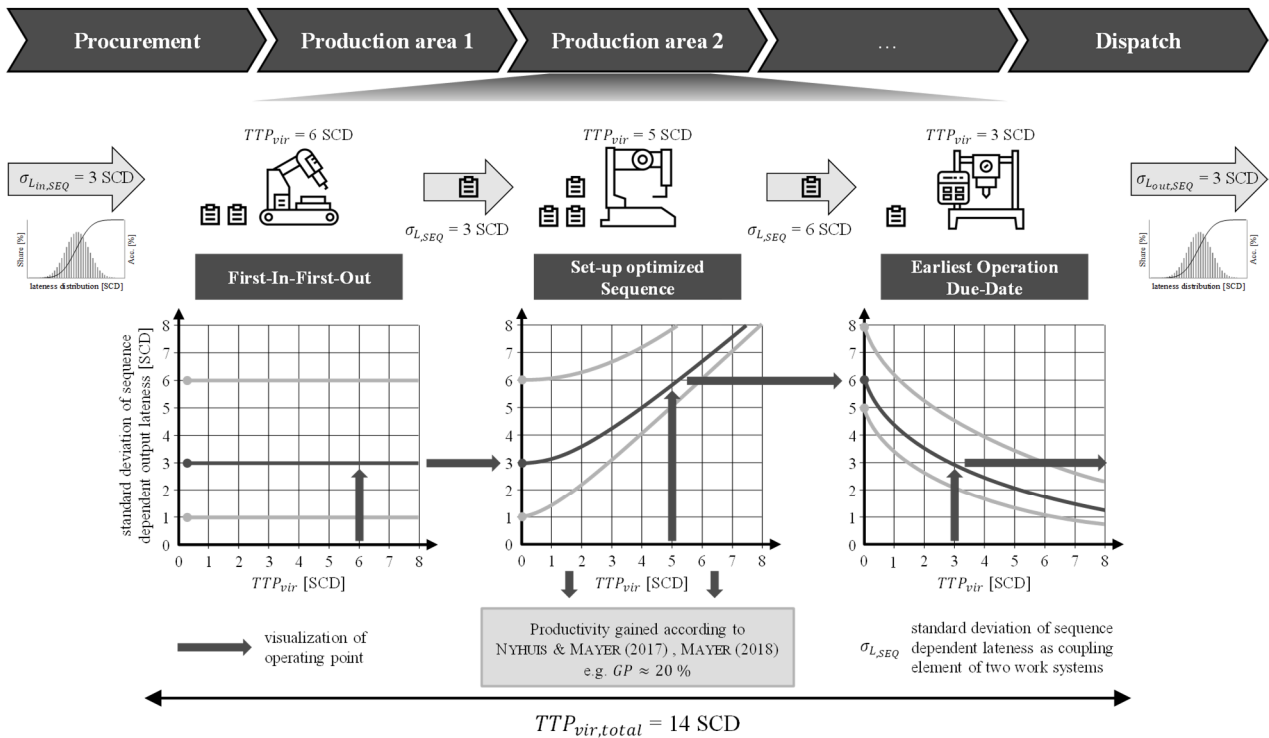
Procurement
Production area 1
Production area 2
...
Dispatch

$TTP_{vir}$ = 6 SCD
$TTP_{vir}$ = 5 SCD
$TTP_{vir}$ = 3 SCD

$\sigma_{L_{in,SEQ}}$ = 3 SCD
$\sigma_{L,SEQ}$ = 3 SCD
$\sigma_{L,SEQ}$ = 6 SCD
$\sigma_{L_{out,SEQ}}$ = 3 SCD

Share [%]
Acc. [%]
lateness distribution [SCD]

Share [%]
Acc. [%]
lateness distribution [SCD]

First-In-First-Out

Set-up optimized Sequence

Earliest Operation Due-Date

standard deviation of sequence dependent output lateness [SCD]

8
7
6
5
4
3
2
1
0
0 1 2 3 4 5 6 7 8
$TTP_{vir}$ [SCD]

8
7
6
5
4
3
2
1
0
0 1 2 3 4 5 6 7 8
$TTP_{vir}$ [SCD]

8
7
6
5
4
3
2
1
0
0 1 2 3 4 5 6 7 8
$TTP_{vir}$ [SCD]

visualization of operating point

Productivity gained according to NYHUIS & MAYER (2017) , MAYER (2018) e.g. $GP \approx 20$ %

$\sigma_{L,SEQ}$ standard deviation of sequence dependent lateness as coupling element of two work systems

$TTP_{vir,total}$ = 14 SCD